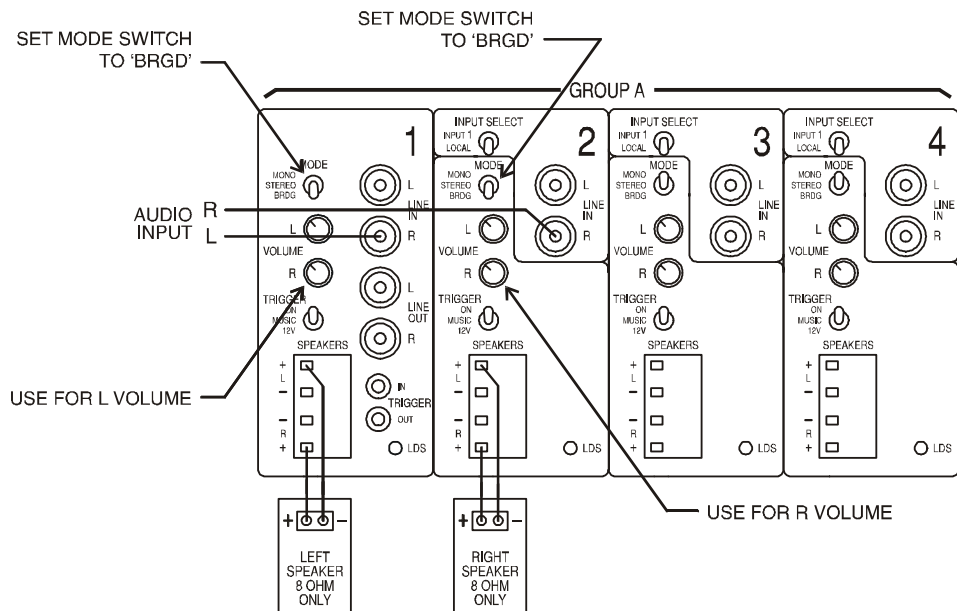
SET MODE SWITCH TO 'BRGD'

SET MODE SWITCH TO 'BRGD'

GROUP A

1

MODE
MONO
STEREO
BRDG

L
LINE IN
R

AUDIO INPUT
R
L

L
VOLUME
R

L
LINE OUT
R

TRIGGER
ON
MUSIC
12V

SPEAKERS
+
L
−
−
R
+

IN
TRIGGER
OUT

LDS

USE FOR L VOLUME

2

INPUT SELECT
INPUT 1
LOCAL

MODE
MONO
STEREO
BRDG

L
LINE IN
R

L
VOLUME
R

TRIGGER
ON
MUSIC
12V

SPEAKERS
+
L
−
−
R
+

LDS

3

INPUT SELECT
INPUT 1
LOCAL

MODE
MONO
STEREO
BRDG

L
LINE IN
R

L
VOLUME
R

TRIGGER
ON
MUSIC
12V

SPEAKERS
+
L
−
−
R
+

LDS

4

INPUT SELECT
INPUT 1
LOCAL

MODE
MONO
STEREO
BRDG

L
LINE IN
R

L
VOLUME
R

TRIGGER
ON
MUSIC
12V

SPEAKERS
+
L
−
−
R
+

LDS

USE FOR R VOLUME

+ −
LEFT SPEAKER 8 OHM ONLY

+ −
RIGHT SPEAKER 8 OHM ONLY